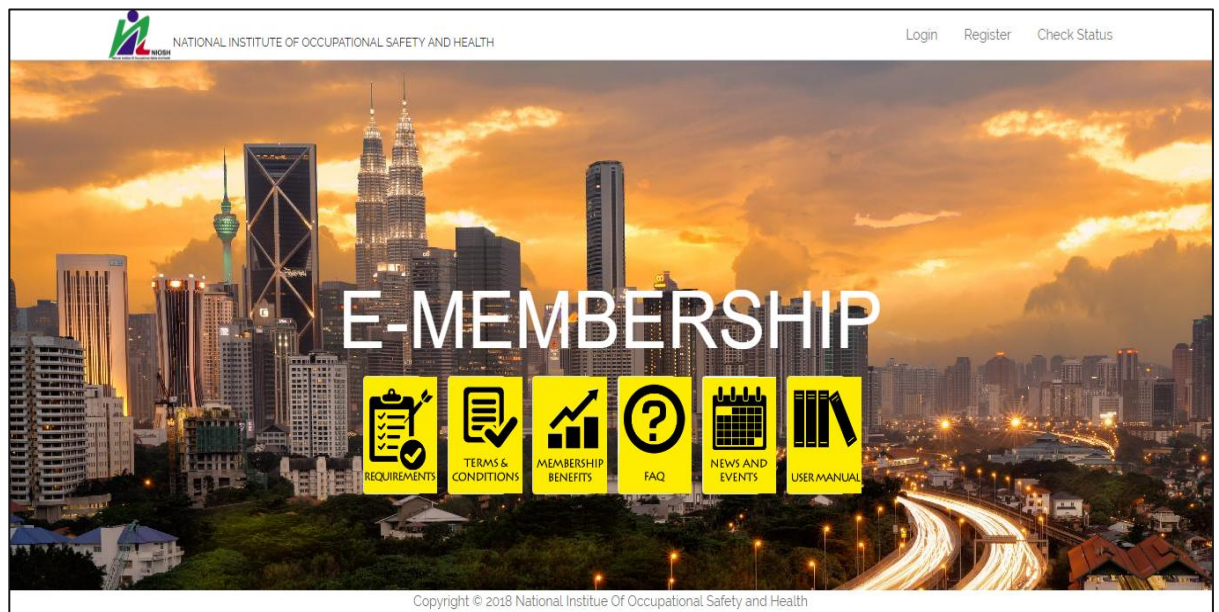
NIOSH NATIONAL INSTITUTE OF OCCUPATIONAL SAFETY AND HEALTH

Login Register Check Status

E-MEMBERSHIP

REQUIREMENTS
TERMS & CONDITIONS
MEMBERSHIP BENEFITS
FAQ
NEWS AND EVENTS
USER MANUAL

Copyright © 2018 National Institue Of Occupational Safety and Health